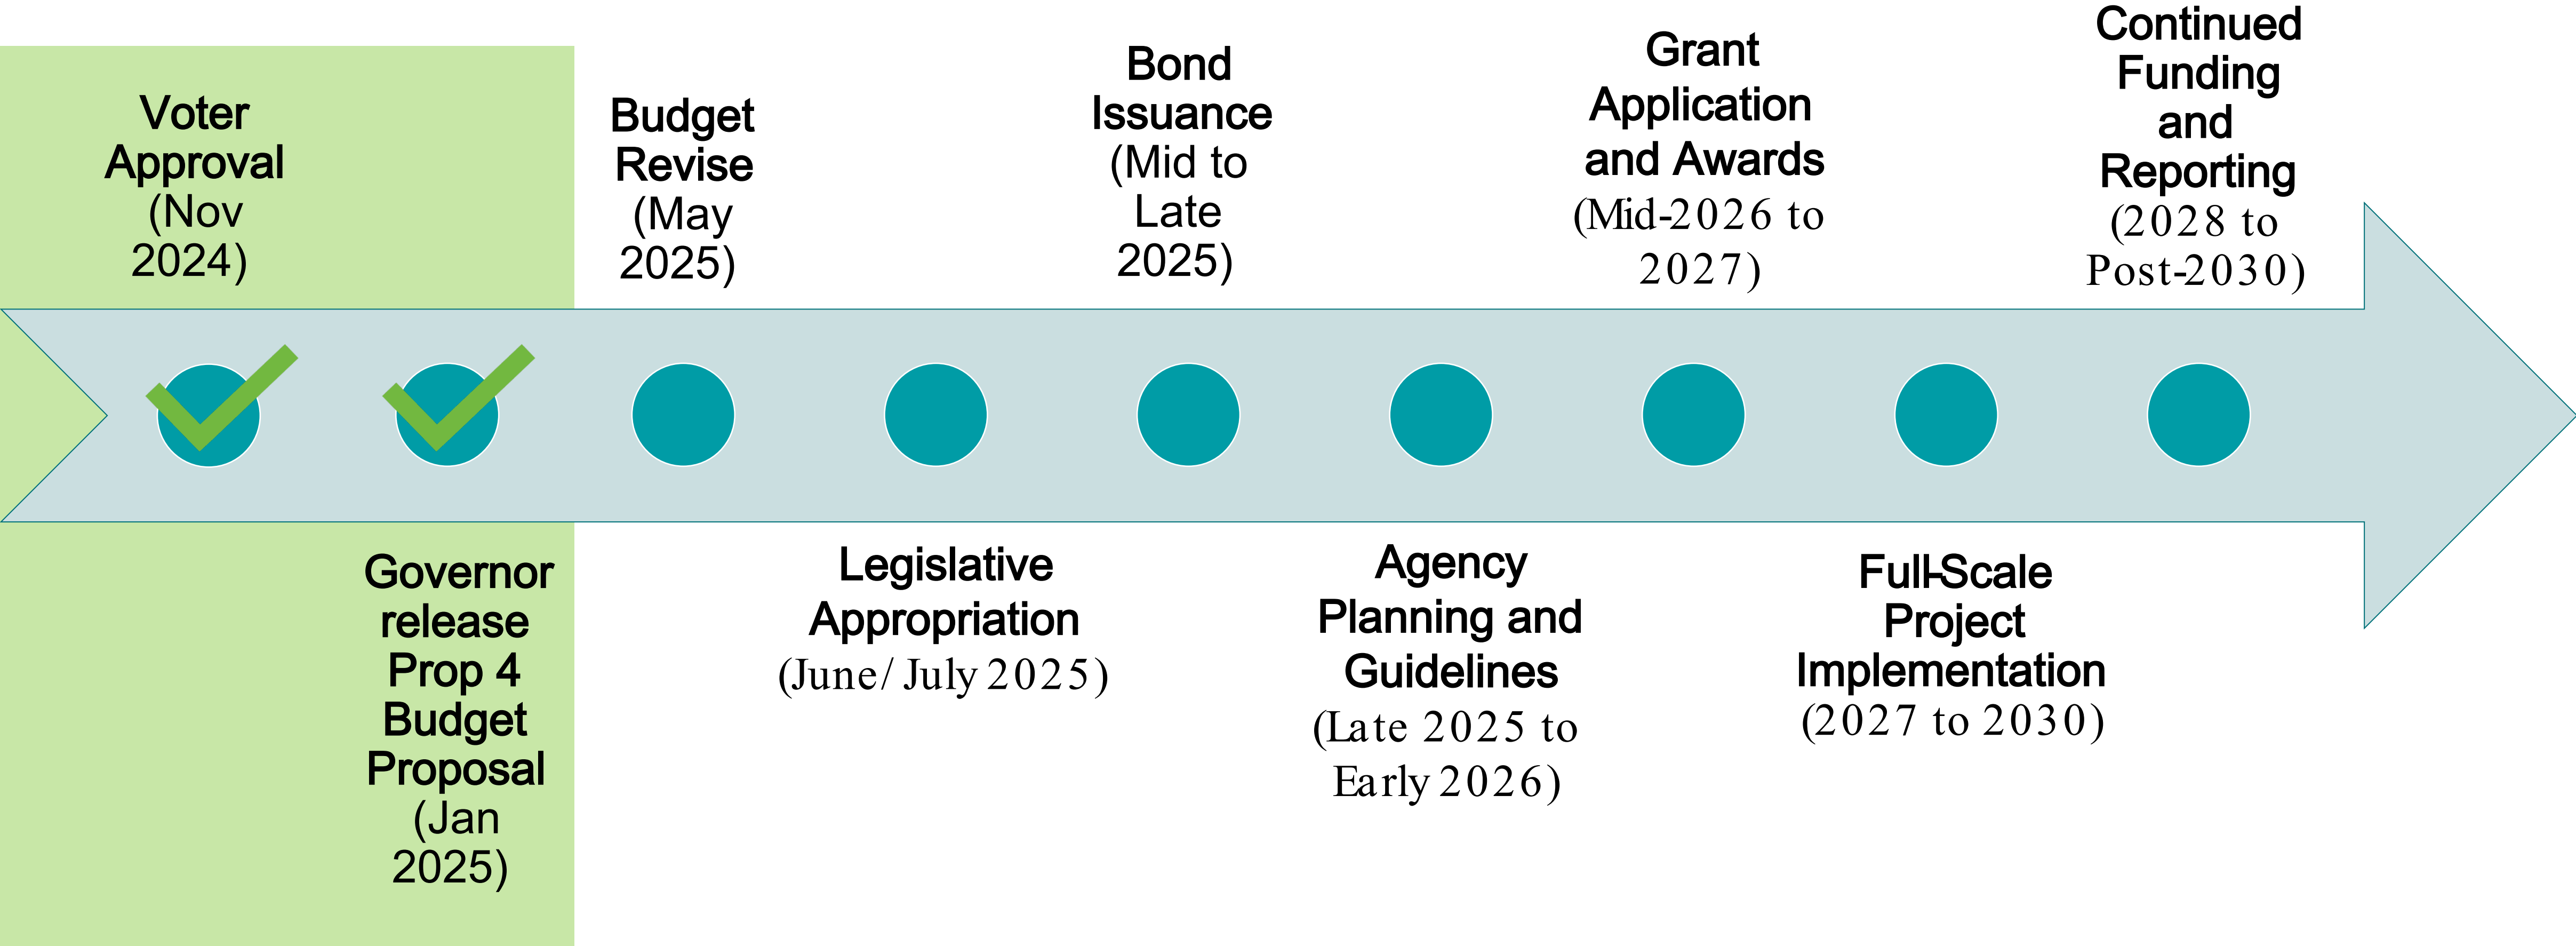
Voter Approval (Nov 2024)

Governor release Prop 4 Budget Proposal (Jan 2025)

Budget Revise (May 2025)

Legislative Appropriation (June/ July 2025)

Bond Issuance (Mid to Late 2025)

Agency Planning and Guidelines (Late 2025 to Early 2026)

Grant Application and Awards (Mid-2026 to 2027)

Full-Scale Project Implementation (2027 to 2030)

Continued Funding and Reporting (2028 to Post-2030)